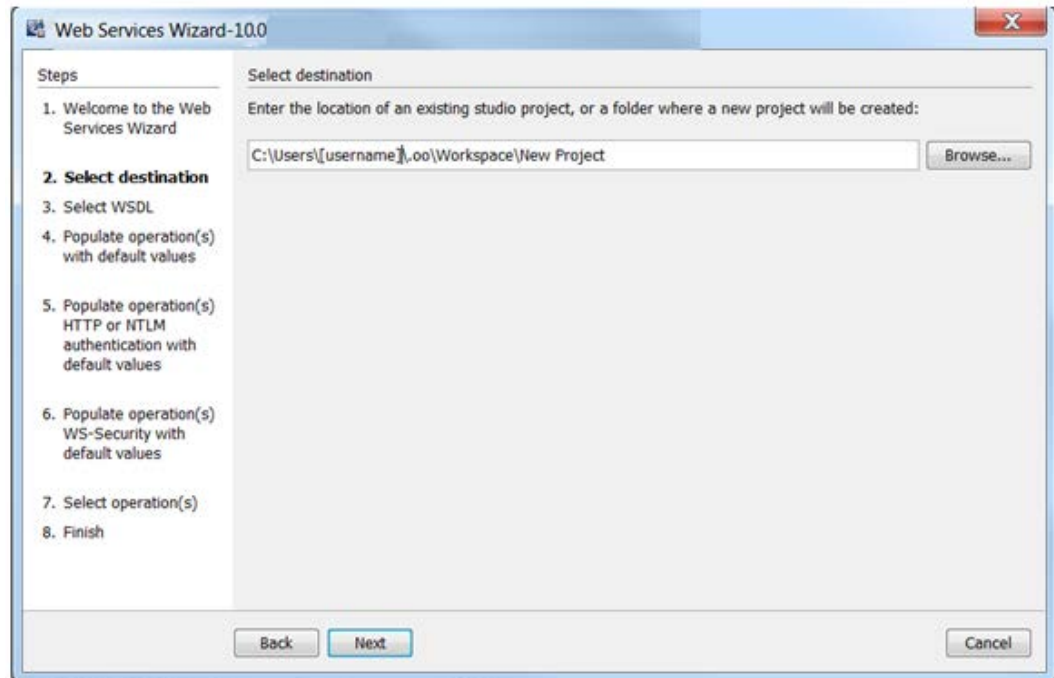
Web Services Wizard-10.0

Steps

1. Welcome to the Web Services Wizard

2. Select destination

3. Select WSDL

4. Populate operation(s) with default values

5. Populate operation(s) HTTP or NTLM authentication with default values

6. Populate operation(s) WS-Security with default values

7. Select operation(s)

8. Finish

Select destination

Enter the location of an existing studio project, or a folder where a new project will be created:

C:\Users\[username]\.oo\Workspace\New Project

Browse...

Back

Next

Cancel